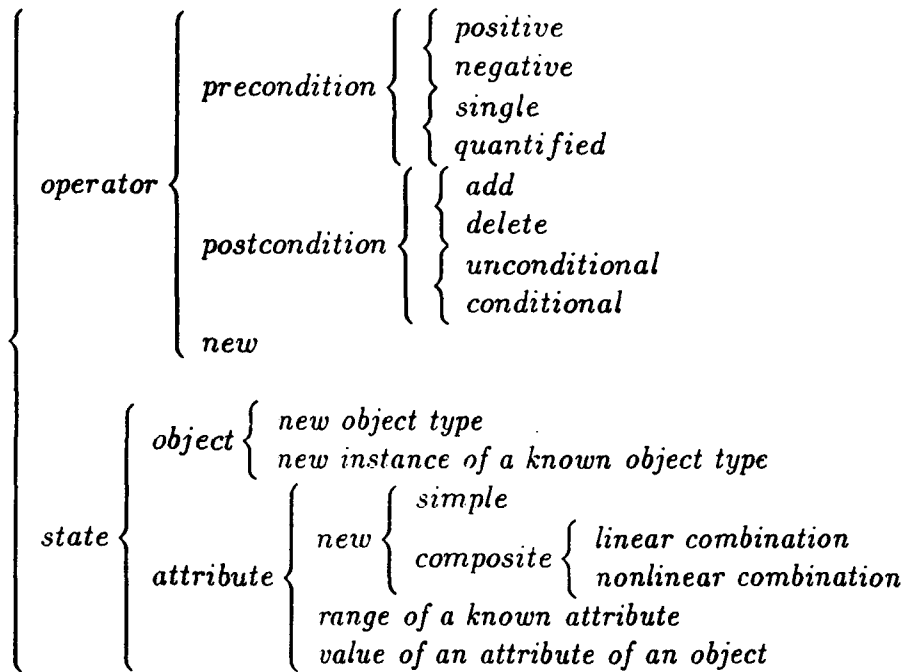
operator
precondition
positive
negative
single
quantified
postcondition
add
delete
unconditional
conditional
new

state
object
new object type
new instance of a known object type
attribute
new
simple
composite
linear combination
nonlinear combination
range of a known attribute
value of an attribute of an object